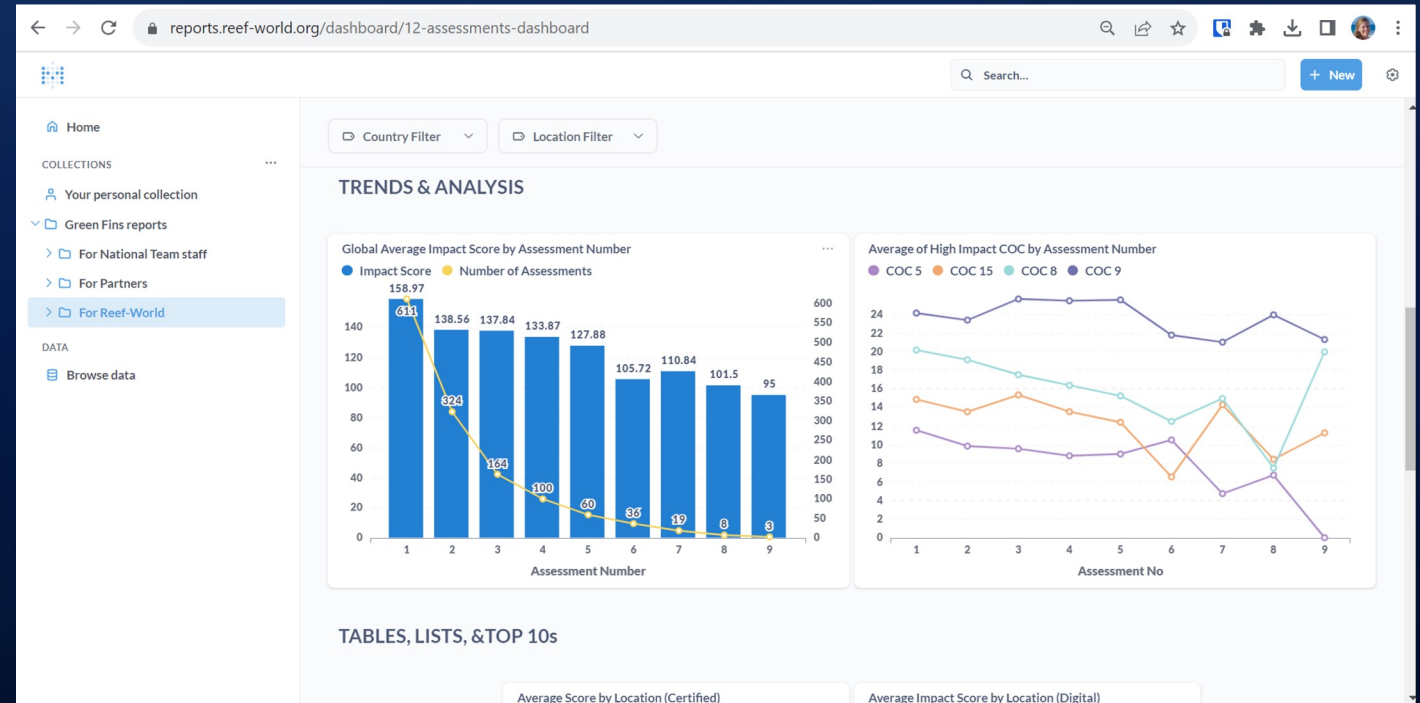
reports.reef-world.org/dashboard/12-assessments-dashboard

Search...

+ New

Home

COLLECTIONS

Your personal collection

Green Fins reports

For National Team staff

For Partners

For Reef-World

DATA

Browse data

Country Filter

Location Filter

TRENDS & ANALYSIS

Global Average Impact Score by Assessment Number

Impact Score  Number of Assessments

158.97 611
138.56 324
137.84 164
133.87 100
127.88 60
105.72 36
110.84 19
101.5 8
95 3

0 20 40 60 80 100 120 140

0 50 100 150 200 250 300 350 400 450 500 550 600

1 2 3 4 5 6 7 8 9

Assessment Number

Average of High Impact COC by Assessment Number

COC 5  COC 15  COC 8  COC 9

0 2 4 6 8 10 12 14 16 18 20 22 24

1 2 3 4 5 6 7 8 9

Assessment No

TABLES, LISTS, &TOP 10s

Average Score by Location (Certified)

Average Impact Score by Location (Digital)